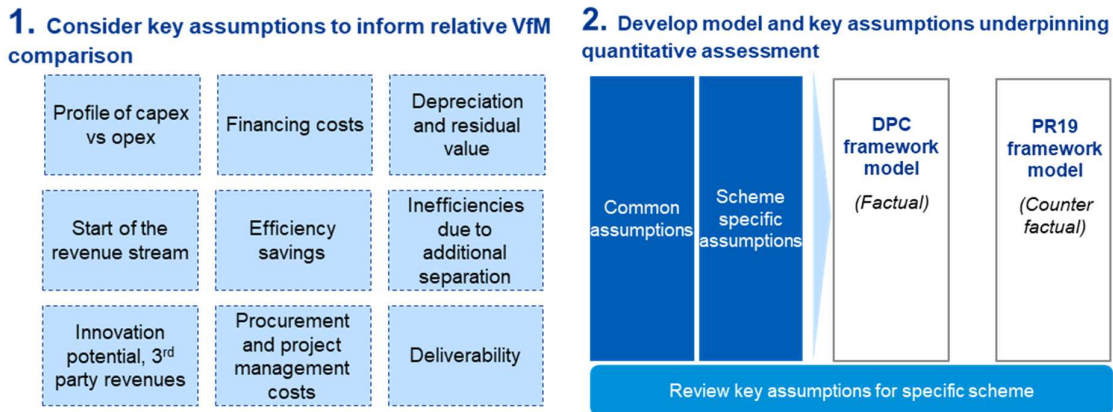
1. Consider key assumptions to inform relative VfM comparison

| | | |
|---|---|---|
| Profile of capex vs opex | Financing costs | Depreciation and residual value |
| Start of the revenue stream | Efficiency savings | Inefficiencies due to additional separation |
| Innovation potential, 3rd party revenues | Procurement and project management costs | Deliverability |

2. Develop model and key assumptions underpinning quantitative assessment

Common assumptions

Scheme specific assumptions

DPC framework model

(Factual)

PR19 framework model

(Counter factual)

Review key assumptions for specific scheme